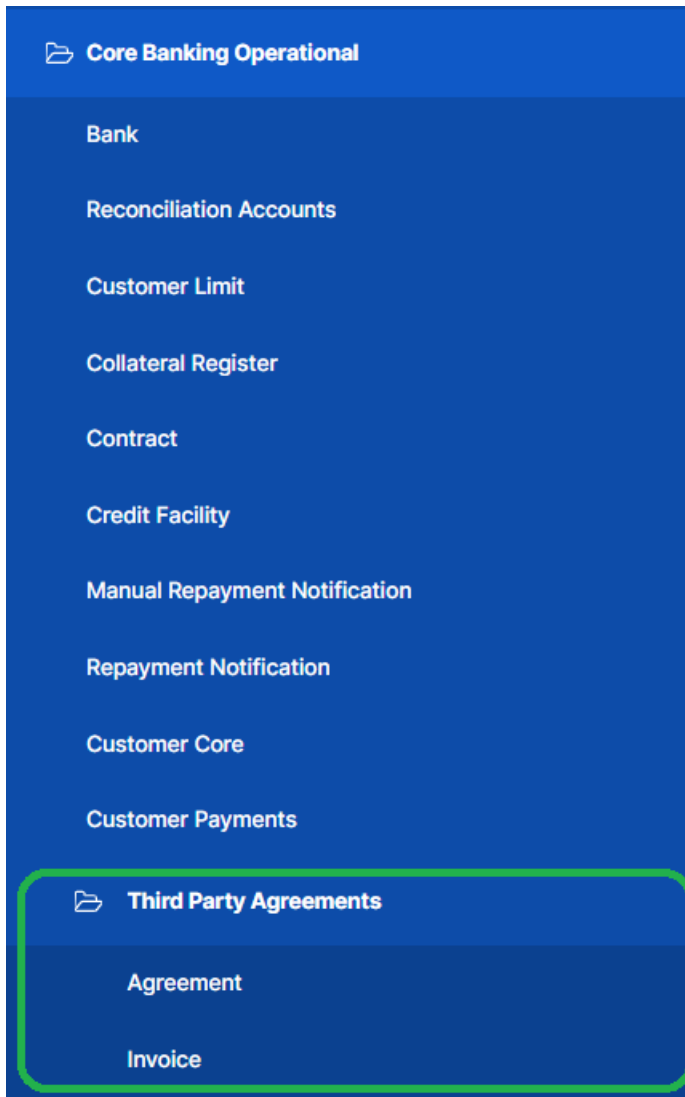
Core Banking Operational

Bank

Reconciliation Accounts

Customer Limit

Collateral Register

Contract

Credit Facility

Manual Repayment Notification

Repayment Notification

Customer Core

Customer Payments

Third Party Agreements

Agreement

Invoice